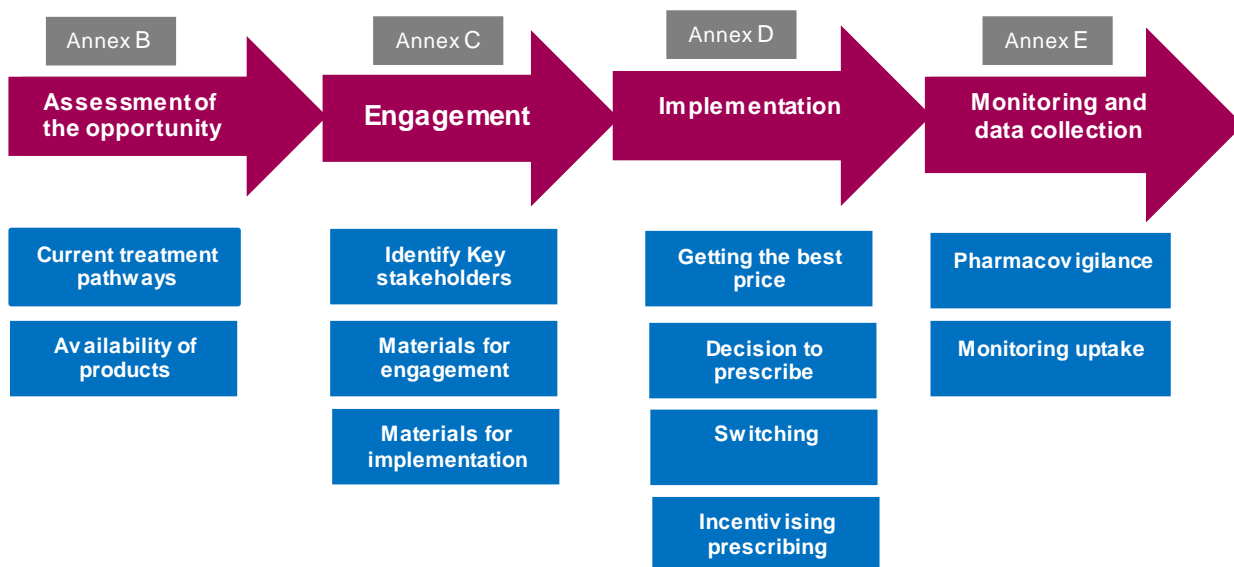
Annex B

Assessment of the opportunity

Current treatment pathways

Availability of products

Annex C

Engagement

Identify Key stakeholders

Materials for engagement

Materials for implementation

Annex D

Implementation

Getting the best price

Decision to prescribe

Switching

Incentivising prescribing

Annex E

Monitoring and data collection

Pharmacovigilance

Monitoring uptake